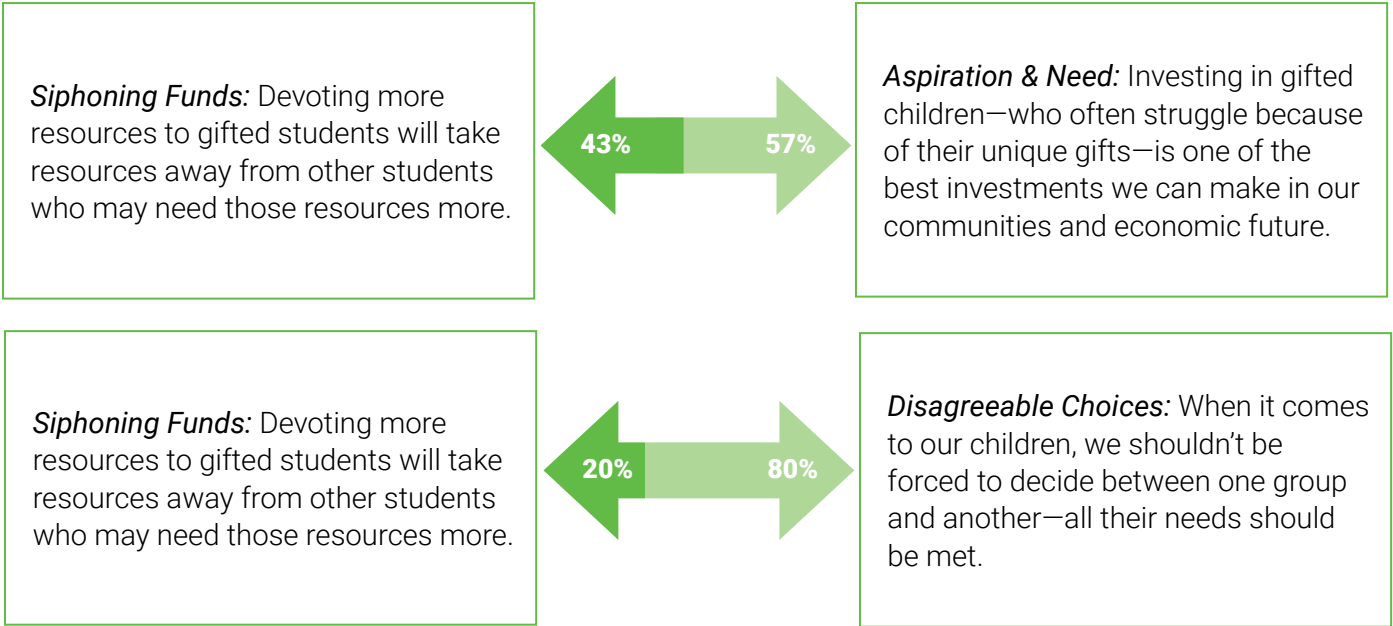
Siphoning Funds: Devoting more resources to gifted students will take resources away from other students who may need those resources more.

43%

57%

Aspiration & Need: Investing in gifted children—who often struggle because of their unique gifts—is one of the best investments we can make in our communities and economic future.

Siphoning Funds: Devoting more resources to gifted students will take resources away from other students who may need those resources more.

20%

80%

Disagreeable Choices: When it comes to our children, we shouldn't be forced to decide between one group and another—all their needs should be met.